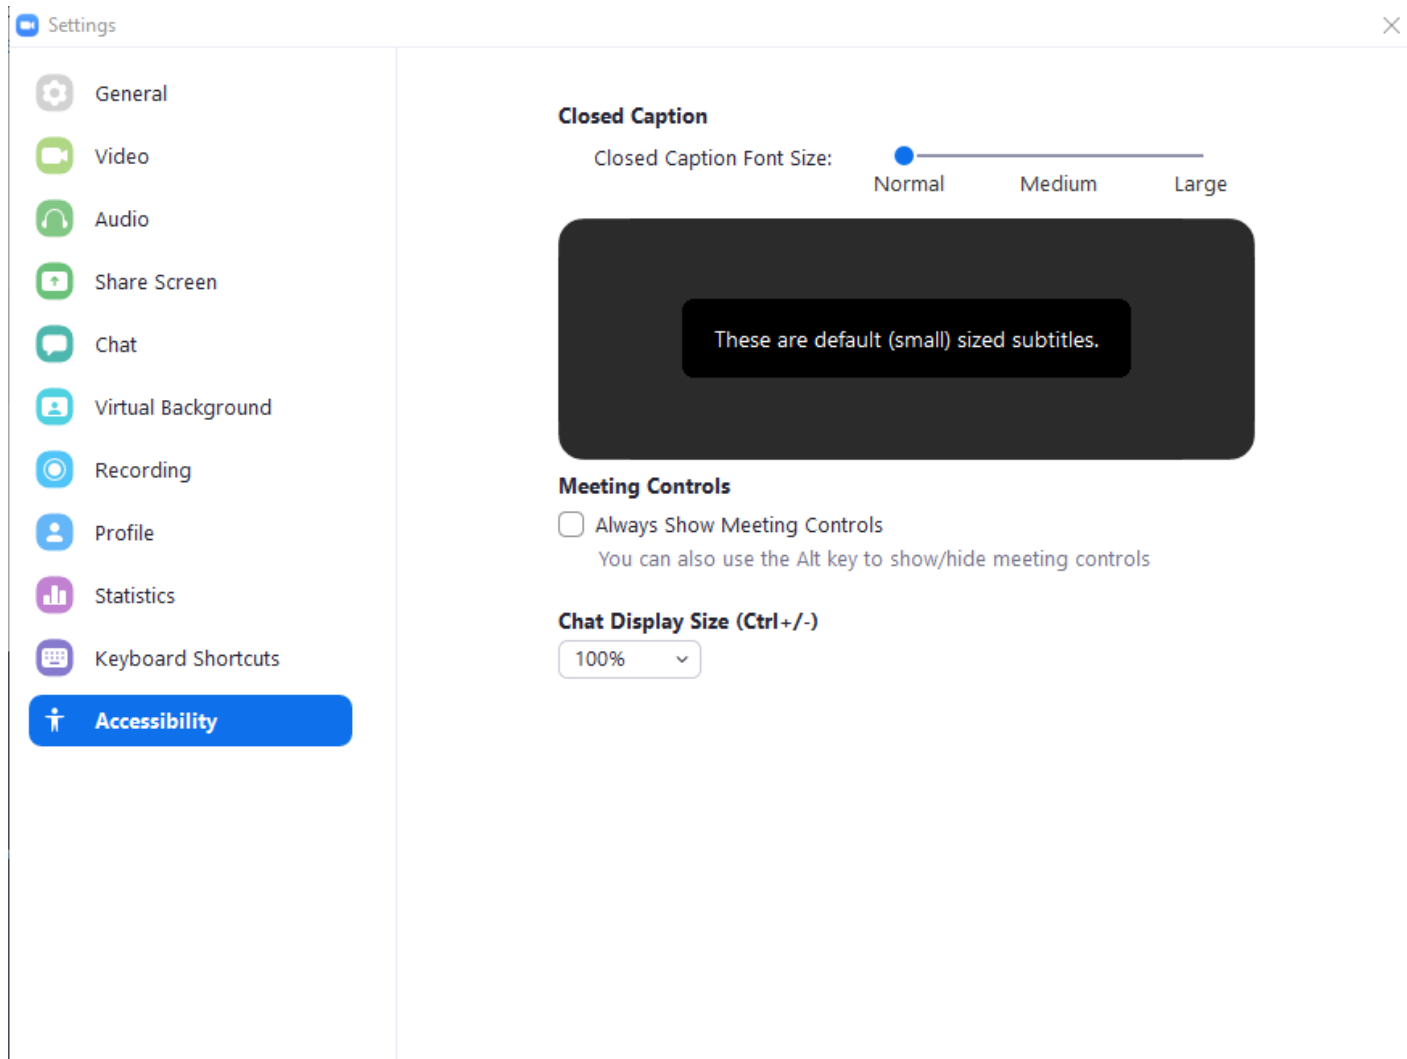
Settings

General
Video
Audio
Share Screen
Chat
Virtual Background
Recording
Profile
Statistics
Keyboard Shortcuts
Accessibility

Closed Caption
Closed Caption Font Size:
Normal Medium Large

These are default (small) sized subtitles.

Meeting Controls
Always Show Meeting Controls
You can also use the Alt key to show/hide meeting controls

Chat Display Size (Ctrl+/-)
100%